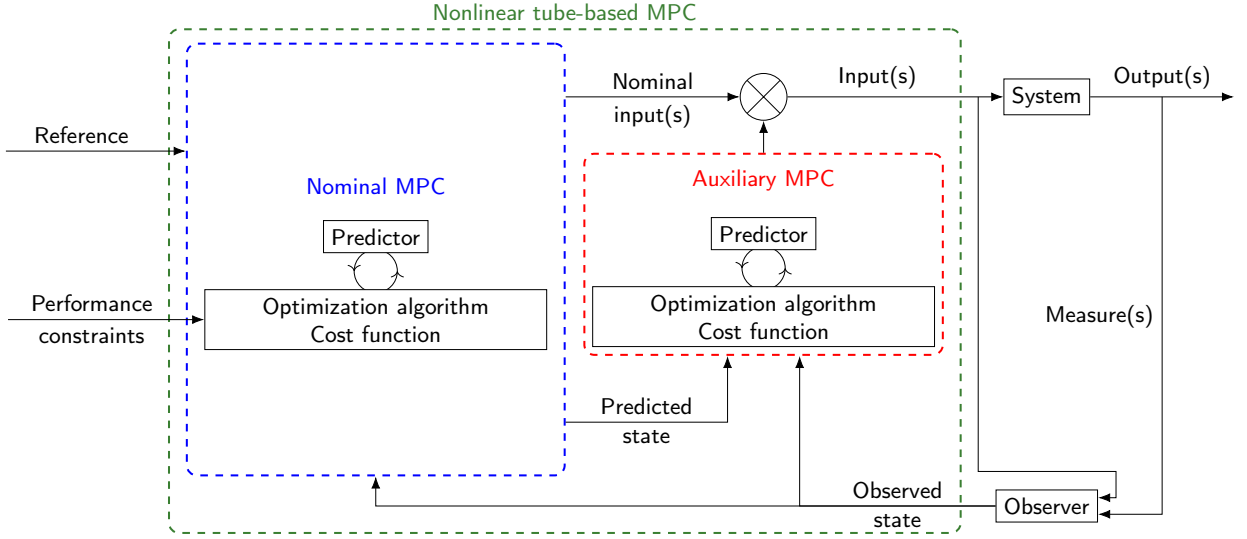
Nonlinear tube-based MPC

Reference

Performance constraints

Nominal MPC

Predictor

Optimization algorithm
Cost function

Nominal input(s)

Input(s)

System

Output(s)

Auxiliary MPC

Predictor

Optimization algorithm
Cost function

Measure(s)

Predicted state

Observed state

Observer